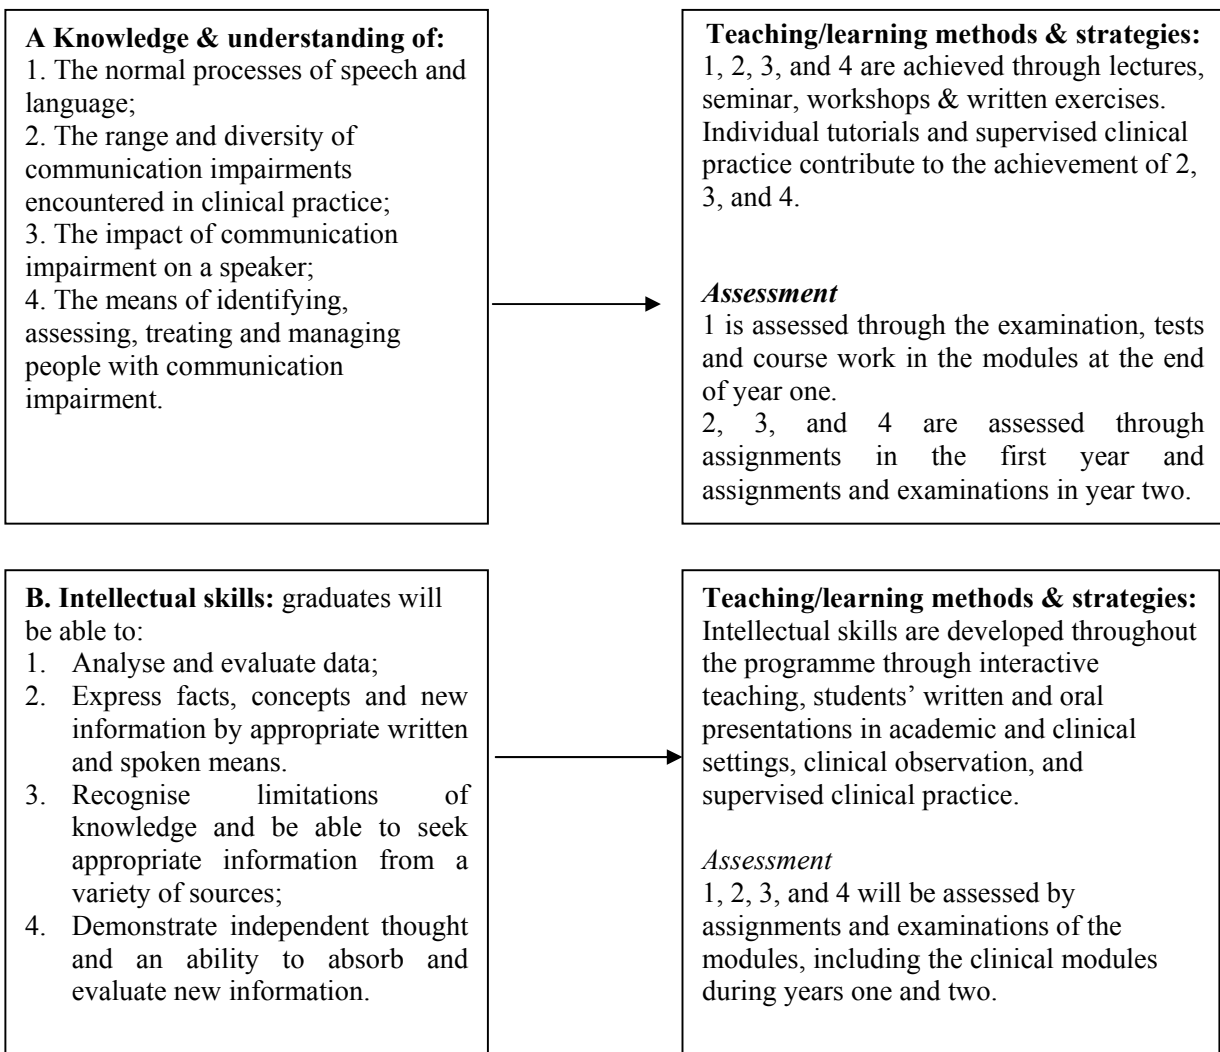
**A Knowledge & understanding of:**
1. The normal processes of speech and language;
2. The range and diversity of communication impairments encountered in clinical practice;
3. The impact of communication impairment on a speaker;
4. The means of identifying, assessing, treating and managing people with communication impairment.

**Teaching/learning methods & strategies:**
1, 2, 3, and 4 are achieved through lectures, seminar, workshops & written exercises. Individual tutorials and supervised clinical practice contribute to the achievement of 2, 3, and 4.

***Assessment***
1 is assessed through the examination, tests and course work in the modules at the end of year one.
2, 3, and 4 are assessed through assignments in the first year and assignments and examinations in year two.

**B. Intellectual skills:** graduates will be able to:
1. Analyse and evaluate data;
2. Express facts, concepts and new information by appropriate written and spoken means.
3. Recognise limitations of knowledge and be able to seek appropriate information from a variety of sources;
4. Demonstrate independent thought and an ability to absorb and evaluate new information.

**Teaching/learning methods & strategies:**
Intellectual skills are developed throughout the programme through interactive teaching, students' written and oral presentations in academic and clinical settings, clinical observation, and supervised clinical practice.

*Assessment*
1, 2, 3, and 4 will be assessed by assignments and examinations of the modules, including the clinical modules during years one and two.